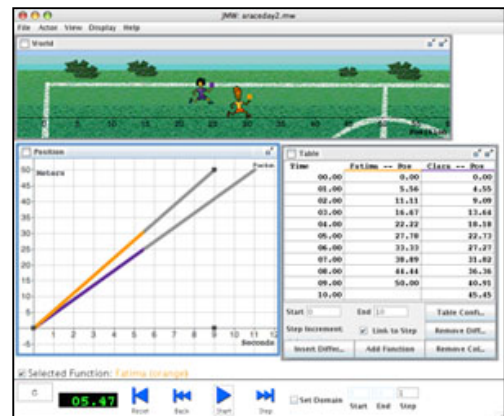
JMW: araceday2.mw

File Actor View Display Help

World

0 5 10 15 20 25 30 35 40 45 50

Position

Position

50
45
40
35
30
25
20
15
10
5
0
-5

Meters

1 2 3 4 5 6 7 8 9 10 11 12

Seconds

Table

| Time | Fatima -- Pos | Clara -- Pos |
|---|---|---|
| 00.00 | 0.00 | 0.00 |
| 01.00 | 5.56 | 4.55 |
| 02.00 | 11.11 | 9.09 |
| 03.00 | 16.67 | 13.64 |
| 04.00 | 22.22 | 18.18 |
| 05.00 | 27.78 | 22.73 |
| 06.00 | 33.33 | 27.27 |
| 07.00 | 38.89 | 31.82 |
| 08.00 | 44.44 | 36.36 |
| 09.00 | 50.00 | 40.91 |
| 10.00 | | 45.45 |

Start 0 End 10 Table Config...

Step Increment Link to Step Remove Diff...

Insert Differ... Add Function Remove Col...

Selected Function: Fatima (orange)

05.47

Reset Back Start Step

Set Domain

Start End Step

1